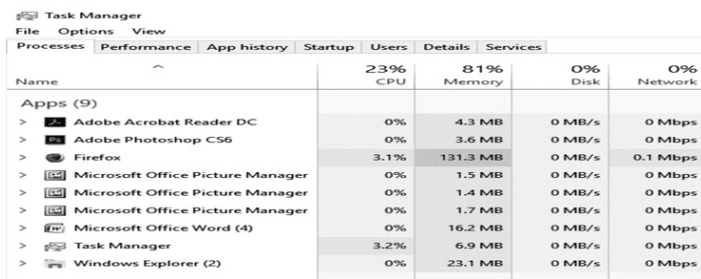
Task Manager
File Options View
Processes | Performance | App history | Startup | Users | Details | Services

| Name | 23% CPU | 81% Memory | 0% Disk | 0% Network |
|---|---|---|---|---|
| Apps (9) | | | | |
| > Adobe Acrobat Reader DC | 0% | 4.3 MB | 0 MB/s | 0 Mbps |
| > Adobe Photoshop CS6 | 0% | 3.6 MB | 0 MB/s | 0 Mbps |
| > Firefox | 3.1% | 131.3 MB | 0 MB/s | 0.1 Mbps |
| > Microsoft Office Picture Manager | 0% | 1.5 MB | 0 MB/s | 0 Mbps |
| > Microsoft Office Picture Manager | 0% | 1.4 MB | 0 MB/s | 0 Mbps |
| > Microsoft Office Picture Manager | 0% | 1.7 MB | 0 MB/s | 0 Mbps |
| > Microsoft Office Word (4) | 0% | 16.2 MB | 0 MB/s | 0 Mbps |
| > Task Manager | 3.2% | 6.9 MB | 0 MB/s | 0 Mbps |
| > Windows Explorer (2) | 0% | 23.1 MB | 0 MB/s | 0 Mbps |